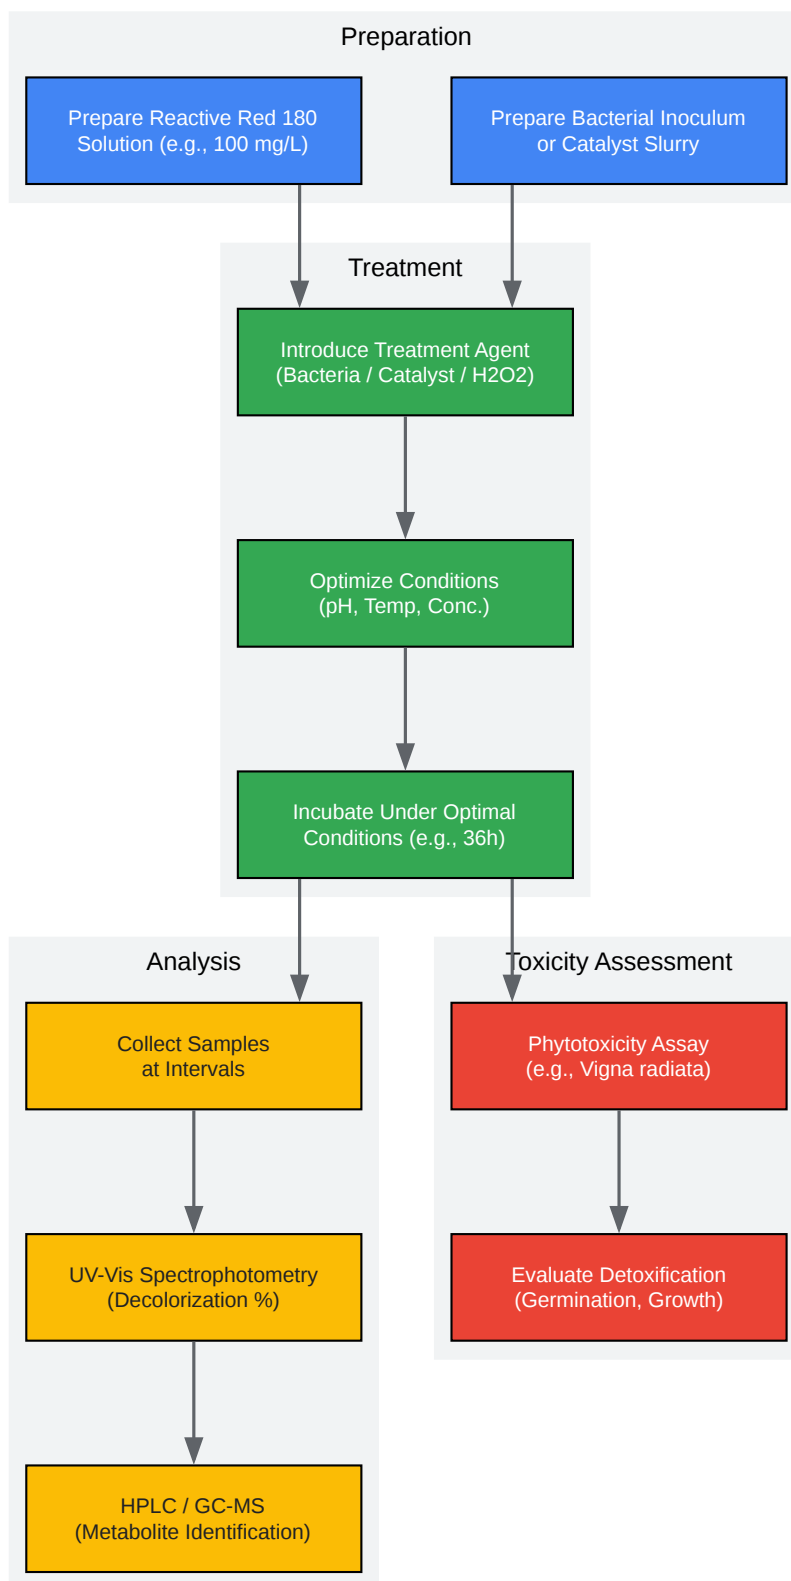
Preparation

Prepare Reactive Red 180 Solution (e.g., 100 mg/L)

Prepare Bacterial Inoculum or Catalyst Slurry

Treatment

Introduce Treatment Agent (Bacteria / Catalyst / H2O2)

Optimize Conditions (pH, Temp, Conc.)

Incubate Under Optimal Conditions (e.g., 36h)

Analysis

Collect Samples at Intervals

UV-Vis Spectrophotometry (Decolorization %)

HPLC / GC-MS (Metabolite Identification)

Toxicity Assessment

Phytotoxicity Assay (e.g., Vigna radiata)

Evaluate Detoxification (Germination, Growth)